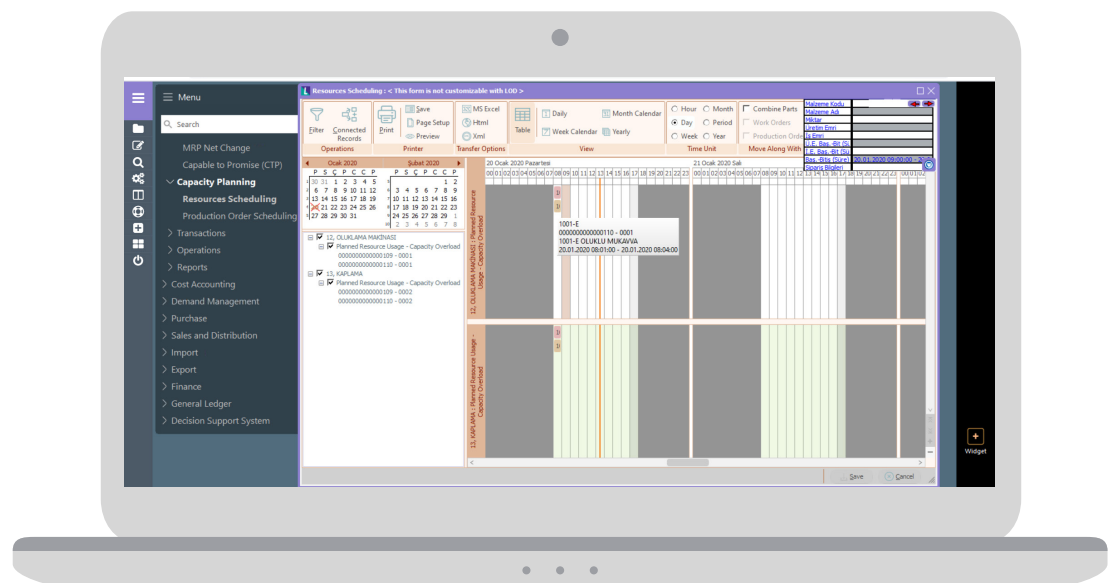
Menu

Search

MRP Net Change
Capable to Promise (CTP)
Capacity Planning
Resources Scheduling
Production Order Scheduling
Transactions
Operations
Reports
Cost Accounting
Demand Management
Purchase
Sales and Distribution
Import
Export
Finance
General Ledger
Decision Support System

Resources Scheduling : < This form is not customizable with LOD >

Filter
Connected Records
Operations
Print
Save
Page Setup
Preview
Printer
MS Excel
Html
Xml
Transfer Options
Table
Daily
Week Calendar
Month Calendar
Yearly
View
Hour
Month
Day
Period
Week
Year
Time Unit
Combine Parts
Work Orders
Production Orders
Move Along With

Malzeme Kodu
Malzeme Adı
Miktar
Üretim Emri
İş Emri
İ.E. Baş.-Bit (S)
İ.E. Baş.-Bit (Su
Baş.-Bitiş (Süre) 20.01.2020 09:00:00 - 2
Sipariş Bilgileri

| Ocak 2020 | | | | | | |
|---|---|---|---|---|---|---|
| P | S | Ç | P | C | C | P |
| 30 | 31 | 1 | 2 | 3 | 4 | 5 |
| 6 | 7 | 8 | 9 | 10 | 11 | 12 |
| 13 | 14 | 15 | 16 | 17 | 18 | 19 |
| 20 | 21 | 22 | 23 | 24 | 25 | 26 |
| 27 | 28 | 29 | 30 | 31 | | |

| Şubat 2020 | | | | | | |
|---|---|---|---|---|---|---|
| P | S | Ç | P | C | C | P |
| | | | | | 1 | 2 |
| 3 | 4 | 5 | 6 | 7 | 8 | 9 |
| 10 | 11 | 12 | 13 | 14 | 15 | 16 |
| 17 | 18 | 19 | 20 | 21 | 22 | 23 |
| 24 | 25 | 26 | 27 | 28 | 29 | 1 |
| 2 | 3 | 4 | 5 | 6 | 7 | 8 |

12, OLUKLAMA MAKINASI
Planned Resource Usage - Capacity Overload
0000000000000109 - 0001
0000000000000110 - 0001
13, KAPLAMA
Planned Resource Usage - Capacity Overload
0000000000000109 - 0002
0000000000000110 - 0002

20 Ocak 2020 Pazartesi
21 Ocak 2020 Salı
00 01 02 03 04 05 06 07 08 09 10 11 12 13 14 15 16 17 18 19 20 21 22 23

12, OLUKLAMA MAKINASI : Planned Resource Usage - Capacity Overload
13, KAPLAMA : Planned Resource Usage - Capacity Overload

1001-E
0000000000000110 - 0001
1001-E OLUKLU MUKAVVA
20.01.2020 08:01:00 - 20.01.2020 08:04:00

Save
Cancel

Widget